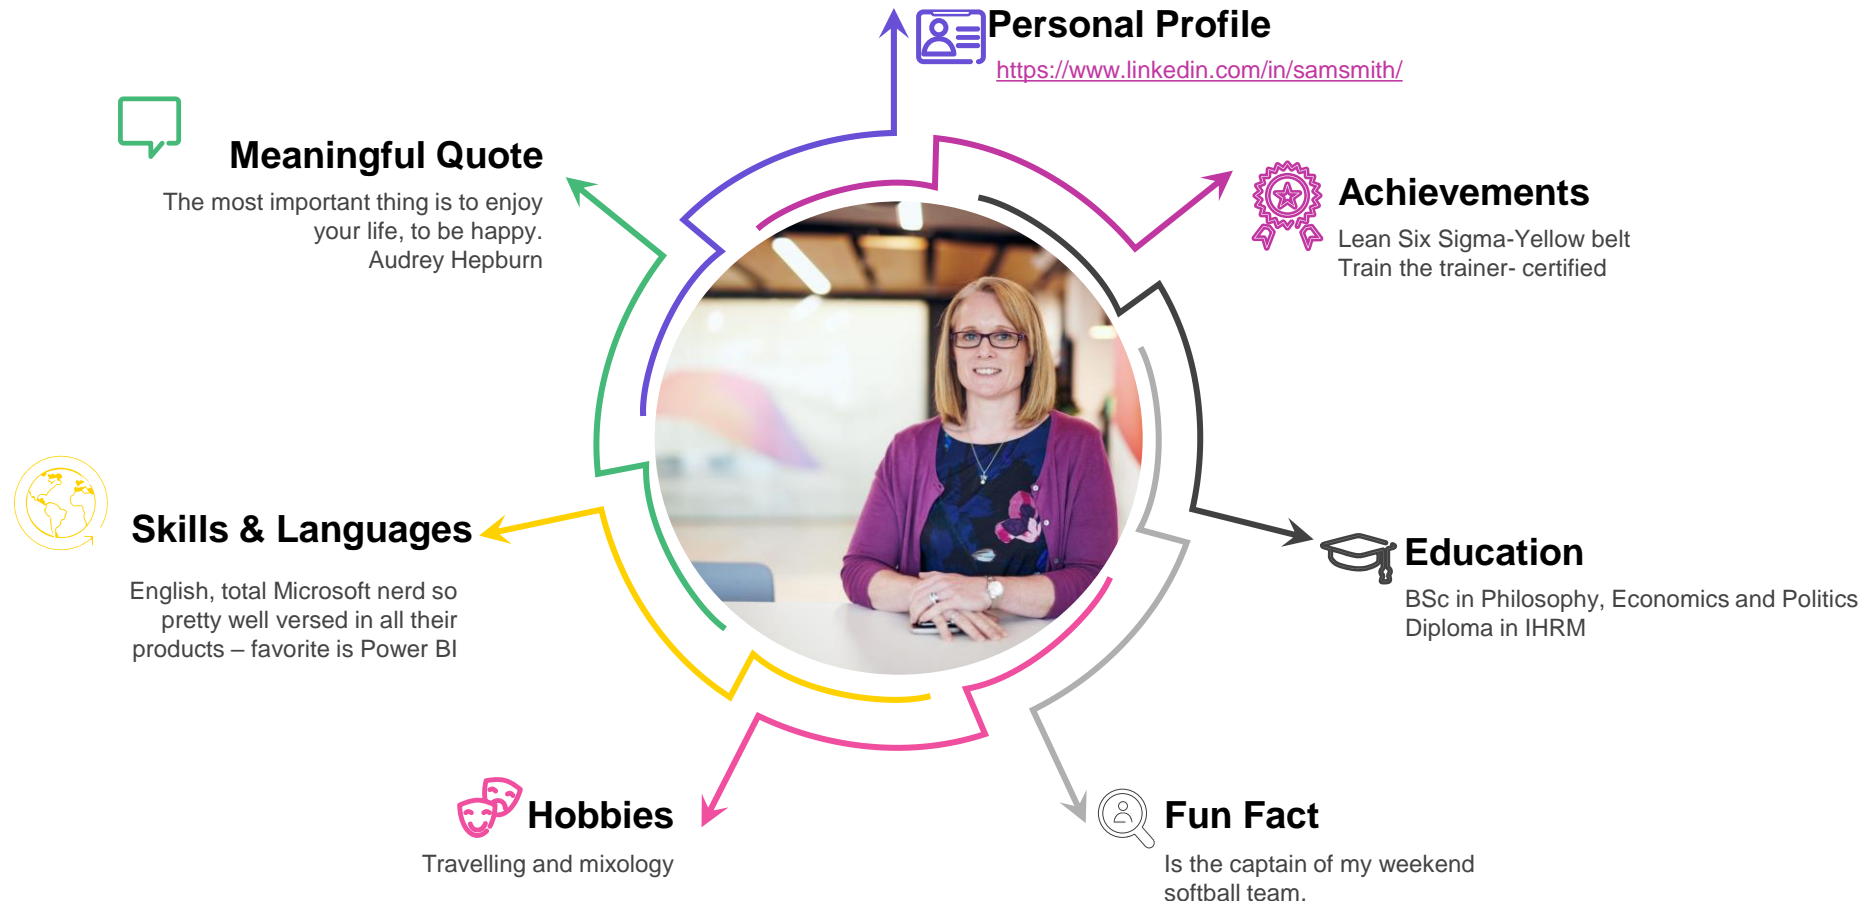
Personal Profile
https://www.linkedin.com/in/samsmith/

Meaningful Quote
The most important thing is to enjoy your life, to be happy.
Audrey Hepburn

Achievements
Lean Six Sigma-Yellow belt
Train the trainer- certified

Skills & Languages
English, total Microsoft nerd so pretty well versed in all their products – favorite is Power BI

Education
BSc in Philosophy, Economics and Politics
Diploma in IHRM

Hobbies
Travelling and mixology

Fun Fact
Is the captain of my weekend softball team.